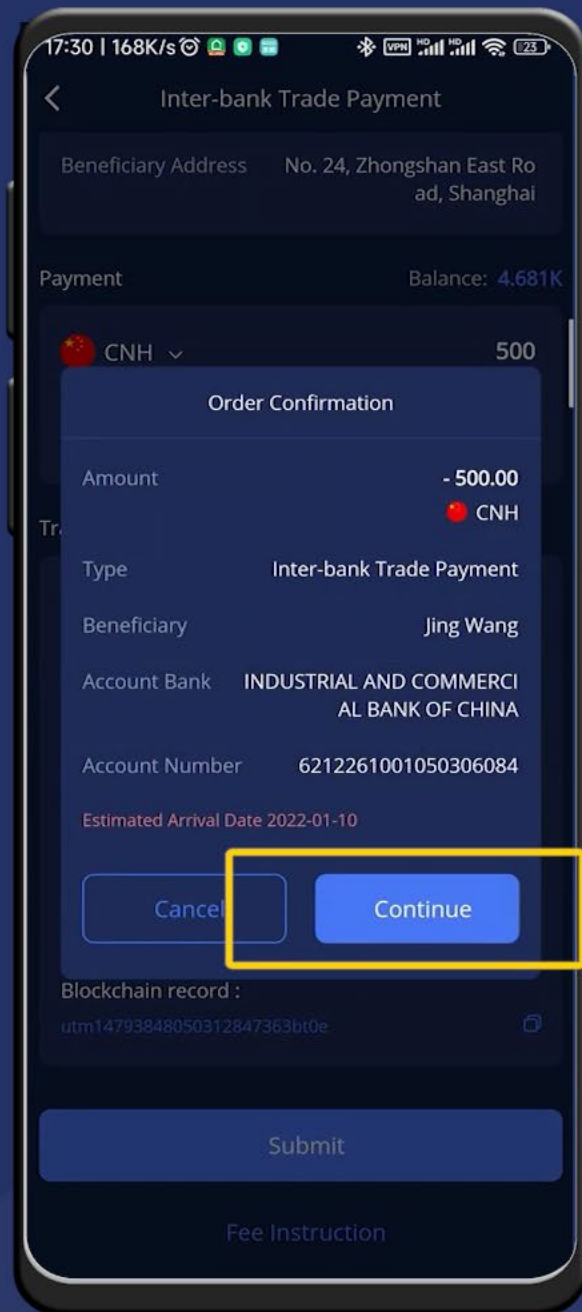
17:30 | 168K/s 23

Inter-bank Trade Payment

Beneficiary Address No. 24, Zhongshan East Road, Shanghai

Payment Balance: 4.681K

CNH 500

Tr

Order Confirmation

Amount - 500.00 CNH

Type Inter-bank Trade Payment

Beneficiary Jing Wang

Account Bank INDUSTRIAL AND COMMERCIAL BANK OF CHINA

Account Number 6212261001050306084

Estimated Arrival Date 2022-01-10

Cancel

Continue

Blockchain record :

utm1479384805031284736​3bt0e

Submit

Fee Instruction